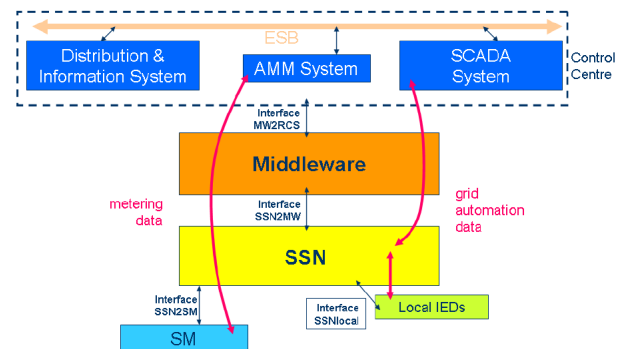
ESB

Distribution & Information System

AMM System

SCADA System

Control Centre

Interface MW2RCS

Middleware

metering data

grid automation data

Interface SSN2MW

SSN

Interface SSN2SM

Interface SSNlocal

Local IEDs

SM